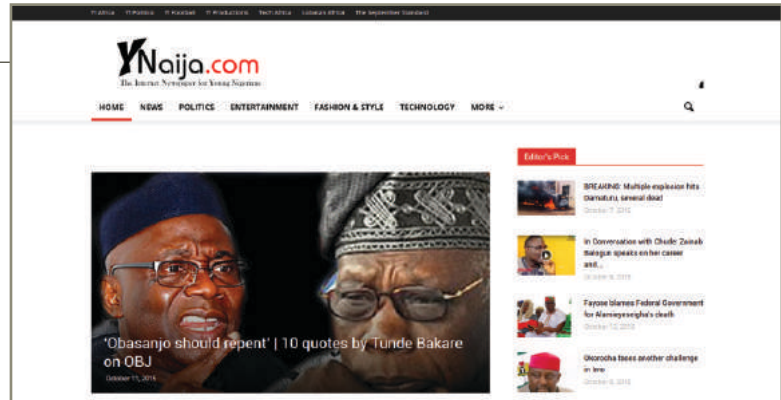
YI Africa   YI Politics   YI Konnect   YI Productions   Tech Africa   Lobatum Africa   The September Standard

YNaija.com
The Internet Newspaper for Young Nigerians

HOME   NEWS   POLITICS   ENTERTAINMENT   FASHION & STYLE   TECHNOLOGY   MORE

'Obasanjo should repent' | 10 quotes by Tunde Bakare on OBJ
October 11, 2015

Editor's Pick

BREAKING: Multiple explosion hits Damaturu, several dead
October 7, 2015

In Conversation with Chude: Zainab Balogun speaks on her career and...
October 9, 2015

Fayose blames Federal Government for Alamieyeseigha's death
October 12, 2015

Okorocha faces another challenge in law
October 8, 2015